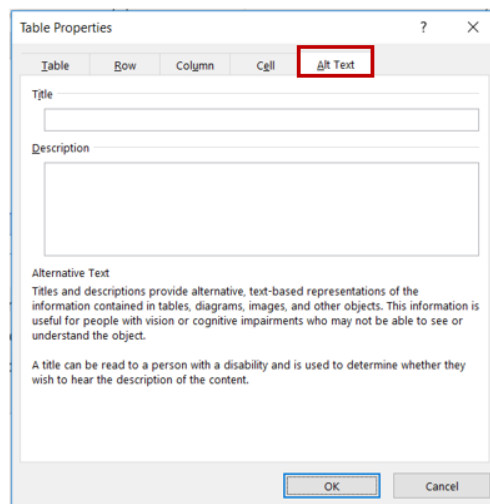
Table Properties

?

X

Table

Row

Column

Cell

Alt Text

Title

Description

Alternative Text

Titles and descriptions provide alternative, text-based representations of the information contained in tables, diagrams, images, and other objects. This information is useful for people with vision or cognitive impairments who may not be able to see or understand the object.

A title can be read to a person with a disability and is used to determine whether they wish to hear the description of the content.

OK

Cancel